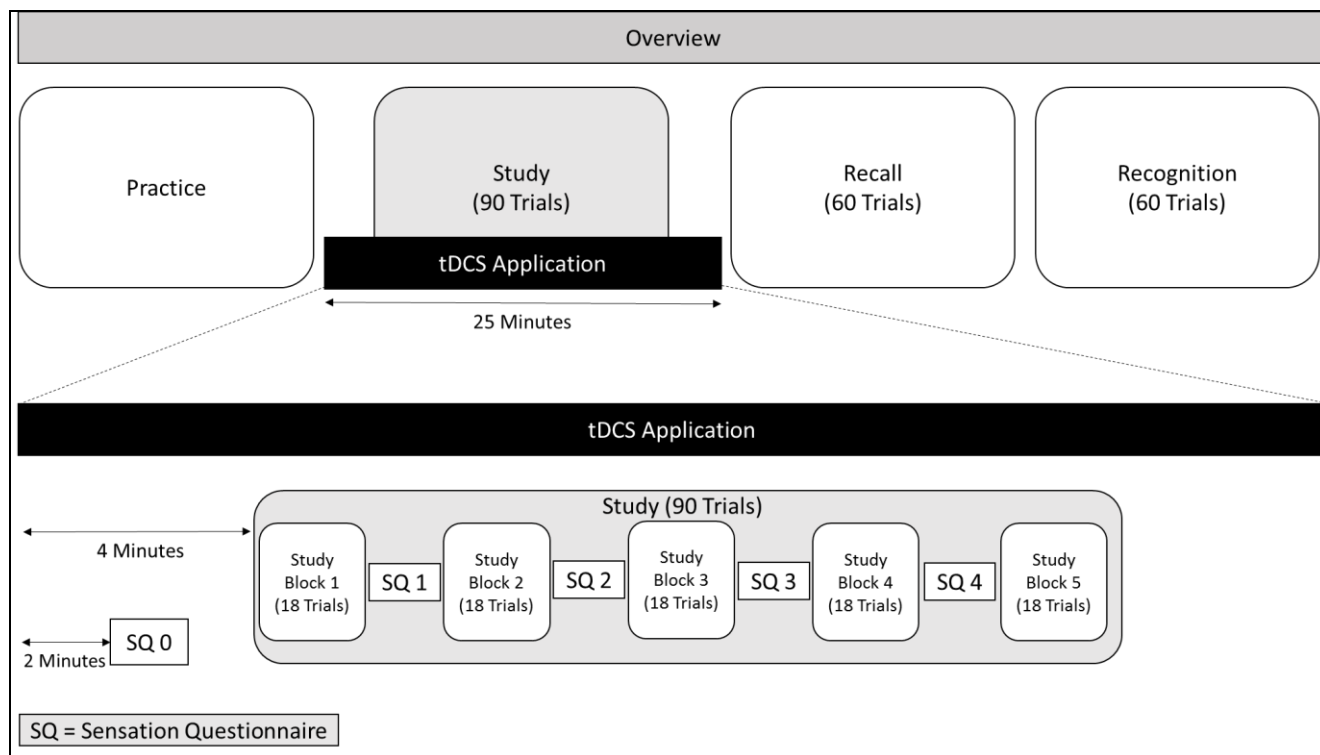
Overview

Practice

Study
(90 Trials)

tDCS Application

25 Minutes

Recall
(60 Trials)

Recognition
(60 Trials)

tDCS Application

Study (90 Trials)

4 Minutes

Study Block 1 (18 Trials)

SQ 1

Study Block 2 (18 Trials)

SQ 2

Study Block 3 (18 Trials)

SQ 3

Study Block 4 (18 Trials)

SQ 4

Study Block 5 (18 Trials)

2 Minutes

SQ 0

SQ = Sensation Questionnaire